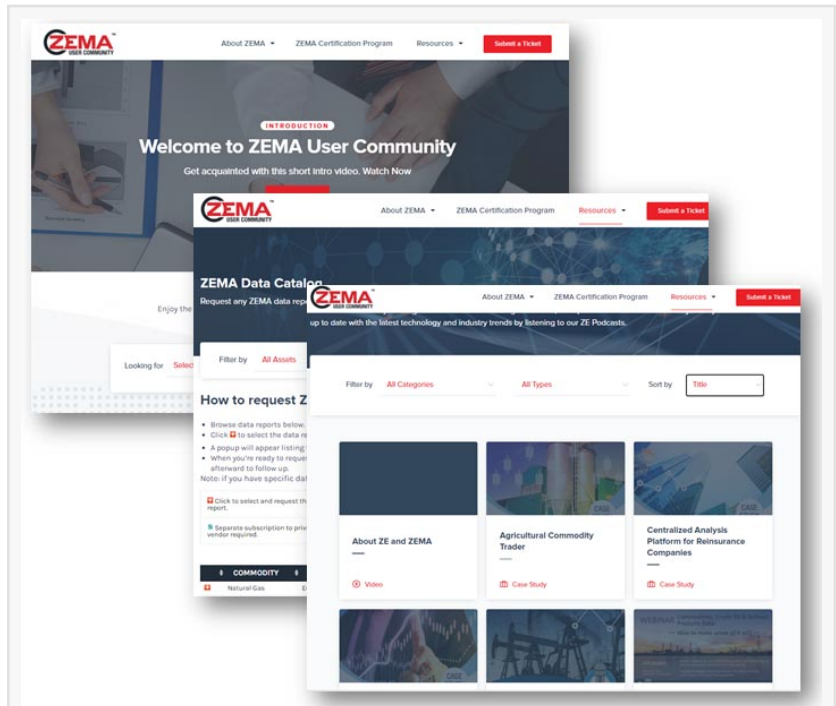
ZEMA USER COMMUNITY

About ZEMA ▾ ZEMA Certification Program Resources ▾ Submit a Ticket

INTRODUCTION

Welcome to ZEMA User Community

Get acquainted with this short intro video. Watch Now

Enjoy the

Looking for Selec

ZEMA USER COMMUNITY

About ZEMA ▾ ZEMA Certification Program Resources ▾ Submit a Ticket

ZEMA Data Catalog

Request any ZEMA data repo

Filter by All Assets

How to request Z

• Browse data reports below.
• Click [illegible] to select the data re
• A popup will appear listing
• When you're ready to reque afterward to follow up.
Note: if you have specific dat

Click to select and request th report.

$ Separate subscription to pri vendor required.

COMMODITY

Natural Gas

ZEMA USER COMMUNITY

About ZEMA ▾ ZEMA Certification Program Resources ▾ Submit a Ticket

up to date with the latest technology and industry trends by listening to our ZE Podcasts.

Filter by All Categories All Types Sort by Title

About ZE and ZEMA

Video

Agricultural Commodity Trader

Case Study

Centralized Analysis Platform for Reinsurance Companies

Case Study

CASE

WEBINAR